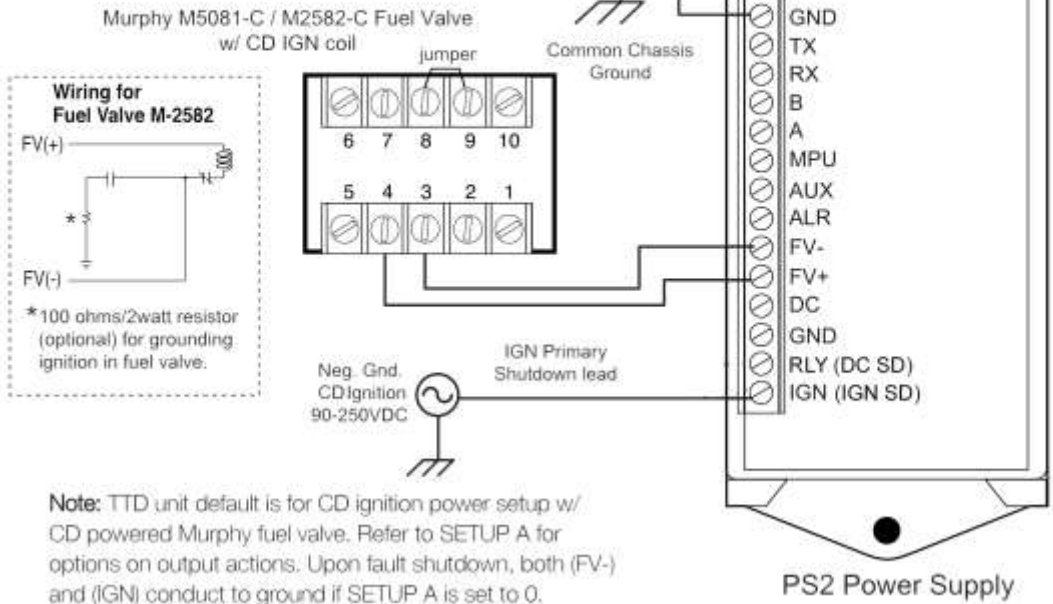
Murphy M5081-C / M2582-C Fuel Valve w/ CD IGN coil

Common Chassis Ground

jumper

6 7 8 9 10

5 4 3 2 1

Wiring for Fuel Valve M-2582

FV(+)

FV(-)

*

*100 ohms/2watt resistor (optional) for grounding ignition in fuel valve.

GND
TX
RX
B
A
MPU
AUX
ALR
FV-
FV+
DC
GND
RLY (DC SD)
IGN (IGN SD)

Neg. Gnd. CD Ignition 90-250VDC

IGN Primary Shutdown lead

Note: TTD unit default is for CD ignition power setup w/ CD powered Murphy fuel valve. Refer to SETUP A for options on output actions. Upon fault shutdown, both (FV-) and (IGN) conduct to ground if SETUP A is set to 0.

PS2 Power Supply